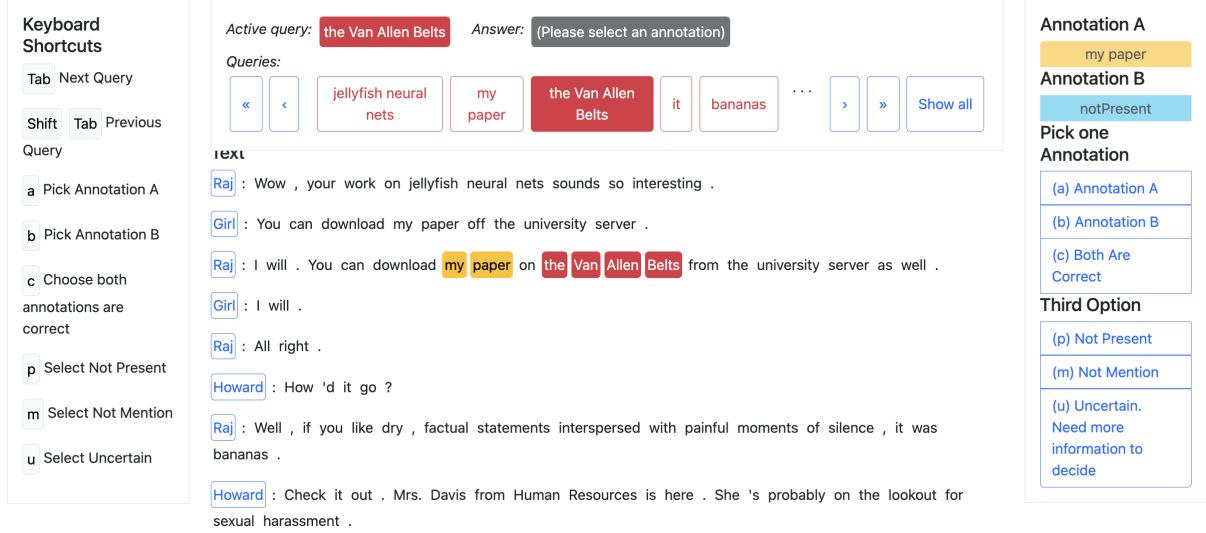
Keyboard Shortcuts

Tab Next Query

Shift Tab Previous Query

a Pick Annotation A

b Pick Annotation B

c Choose both annotations are correct

p Select Not Present

m Select Not Mention

u Select Uncertain

Active query: the Van Allen Belts Answer: (Please select an annotation)

Queries:

« ‹ jellyfish neural nets my paper the Van Allen Belts it bananas ··· › » Show all

Text

Raj : Wow , your work on jellyfish neural nets sounds so interesting .

Girl : You can download my paper off the university server .

Raj : I will . You can download my paper on the Van Allen Belts from the university server as well .

Girl : I will .

Raj : All right .

Howard : How 'd it go ?

Raj : Well , if you like dry , factual statements interspersed with painful moments of silence , it was bananas .

Howard : Check it out . Mrs. Davis from Human Resources is here . She 's probably on the lookout for sexual harassment .

Annotation A

my paper

Annotation B

notPresent

Pick one Annotation

(a) Annotation A

(b) Annotation B

(c) Both Are Correct

Third Option

(p) Not Present

(m) Not Mention

(u) Uncertain. Need more information to decide